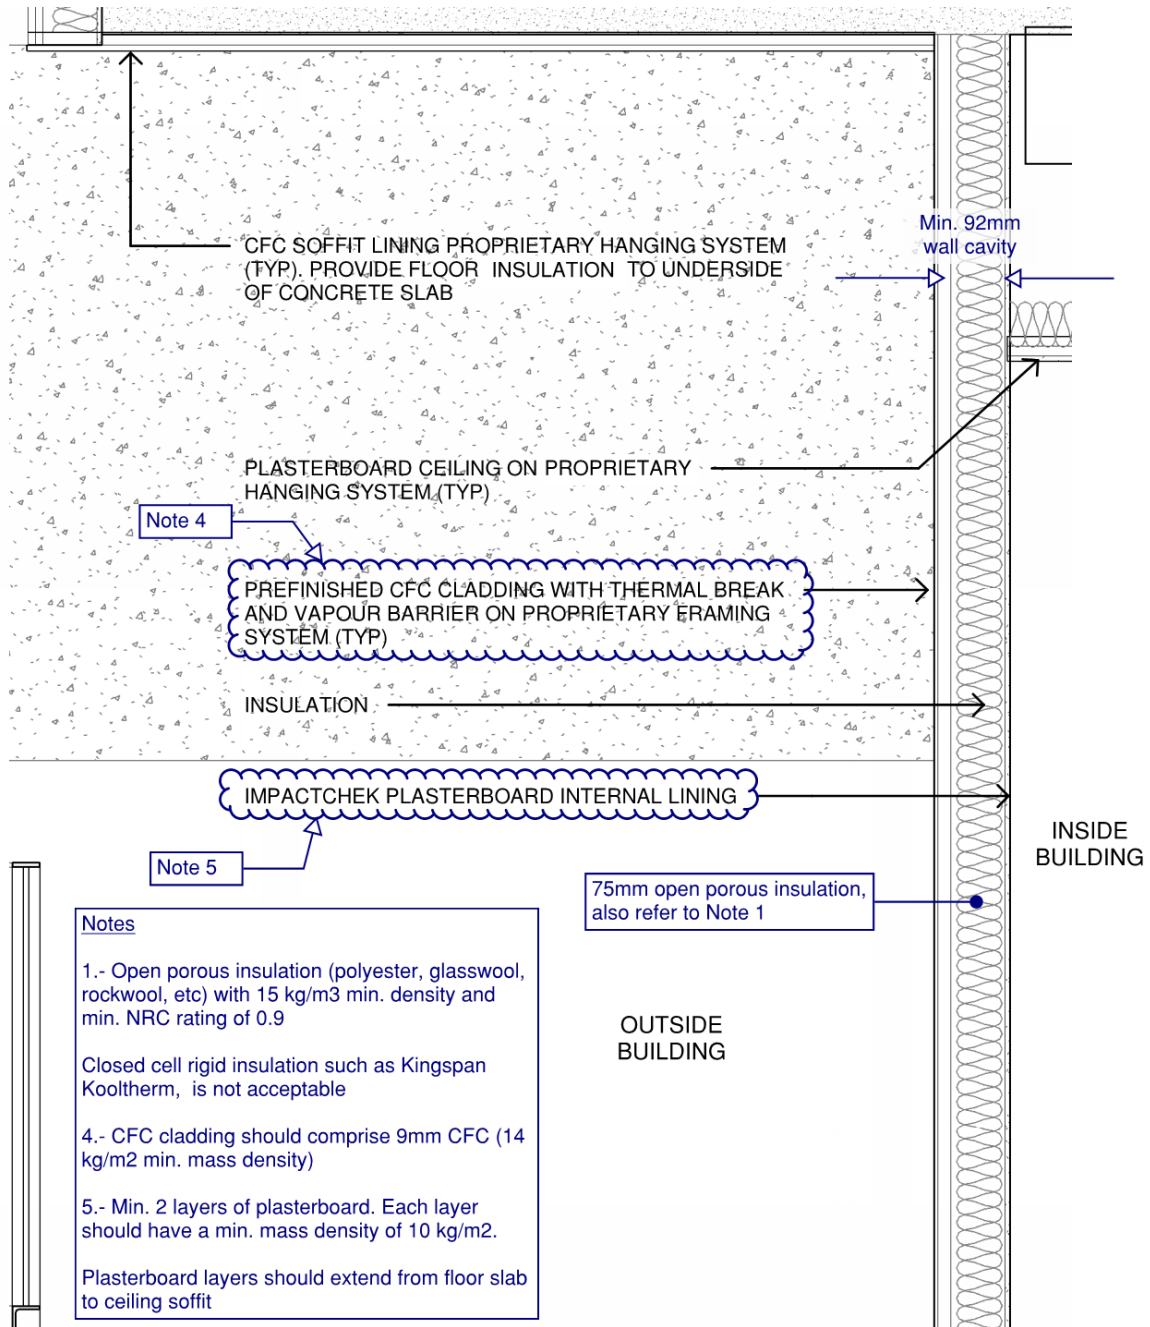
CFC SOFFIT LINING PROPRIETARY HANGING SYSTEM (TYP). PROVIDE FLOOR INSULATION TO UNDERSIDE OF CONCRETE SLAB

Min. 92mm wall cavity

PLASTERBOARD CEILING ON PROPRIETARY HANGING SYSTEM (TYP)

Note 4

PREFINISHED CFC CLADDING WITH THERMAL BREAK AND VAPOUR BARRIER ON PROPRIETARY FRAMING SYSTEM (TYP)

INSULATION

IMPACTCHEK PLASTERBOARD INTERNAL LINING

INSIDE BUILDING

Note 5

75mm open porous insulation, also refer to Note 1

Notes

1.- Open porous insulation (polyester, glasswool, rockwool, etc) with 15 kg/m3 min. density and min. NRC rating of 0.9

Closed cell rigid insulation such as Kingspan Kooltherm, is not acceptable

4.- CFC cladding should comprise 9mm CFC (14 kg/m2 min. mass density)

5.- Min. 2 layers of plasterboard. Each layer should have a min. mass density of 10 kg/m2.

Plasterboard layers should extend from floor slab to ceiling soffit

OUTSIDE BUILDING